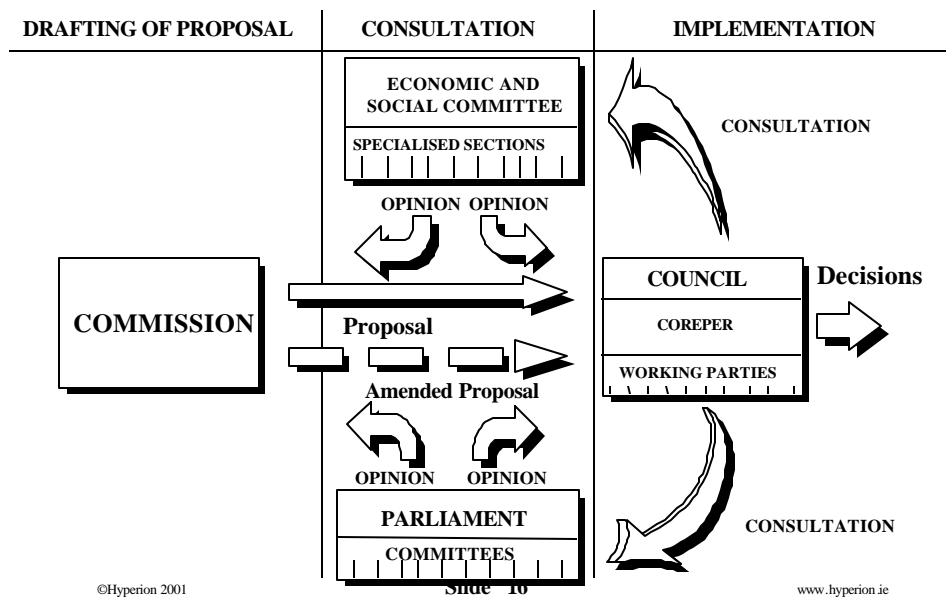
DRAFTING OF PROPOSAL

CONSULTATION

IMPLEMENTATION

ECONOMIC AND SOCIAL COMMITTEE

SPECIALISED SECTIONS

CONSULTATION

OPINION OPINION

COMMISSION

Proposal

Amended Proposal

COUNCIL

COREPER

WORKING PARTIES

Decisions

OPINION OPINION

PARLIAMENT

COMMITTEES

CONSULTATION

©Hyperion 2001

Slide 16

www.hyperion.ie